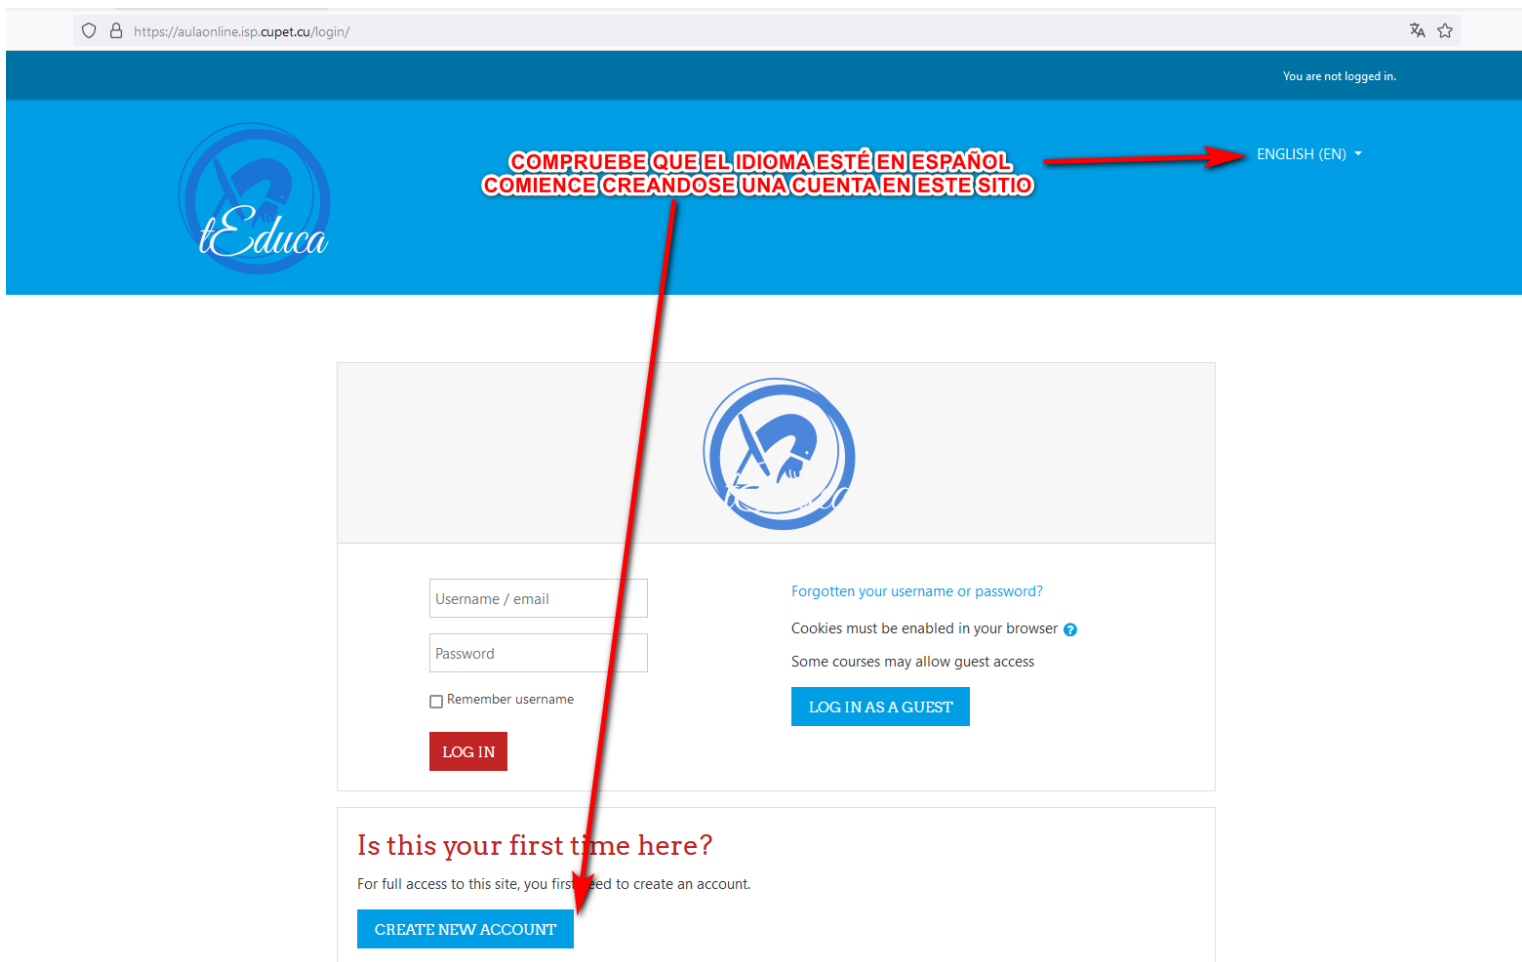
https://aulaonline.isp.cupet.cu/login/

You are not logged in.

tEduca

COMPRUEBE QUE EL IDIOMA ESTÉ EN ESPAÑOL
COMIENCE CREANDOSE UNA CUENTA EN ESTE SITIO

ENGLISH (EN)

Username / email

Password

Remember username

LOG IN

Forgotten your username or password?

Cookies must be enabled in your browser

Some courses may allow guest access

LOG IN AS A GUEST

Is this your first time here?

For full access to this site, you first need to create an account.

CREATE NEW ACCOUNT